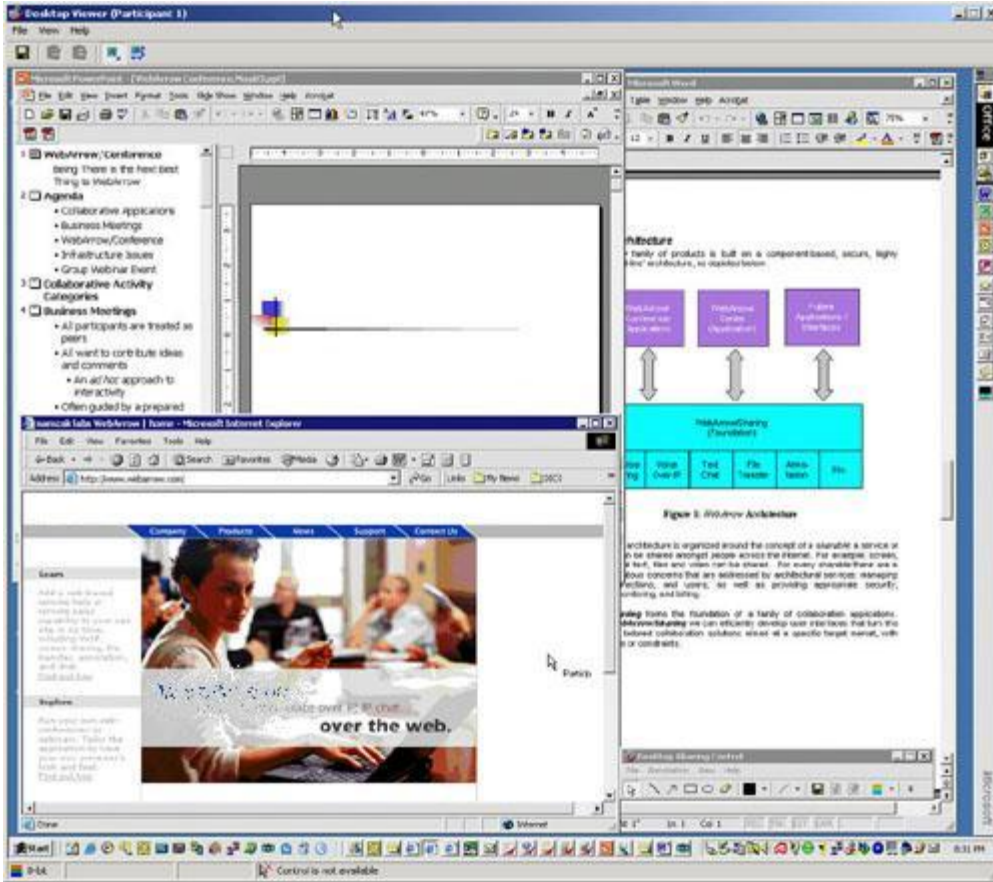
Desktop Viewer (Participant 1)
File View Help

Microsoft PowerPoint - [WebArrow Conference Mood.ppt]
File Edit View Insert Format Tools Slide Show Window Help Acrobat

1 WebArrow/Conference
Being There is the next best Thing to WebArrow
2 Agenda
• Collaborative Applications
• Business Meetings
• WebArrow/Conference
• Infrastructure Issues
• Group Webinar Event
3 Collaborative Activity Categories
4 Business Meetings
• All participants are treated as peers
• All want to contribute ideas and comments
• An ad hoc approach to interactivity
• Often guided by a prepared

Microsoft Word
Table Window Help Acrobat

rchitecture
family of products is built on a component-based, secure, highly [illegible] architecture, as depicted below.

WebArrow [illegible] Applications
WebArrow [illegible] Applications
Future Applications / Interfaces

WebArrow/Sharing (Foundation)
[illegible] | Voice Over IP | Text Chat | File Transfer | Annotation | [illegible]

Figure 1: WebArrow Architecture

architecture is organized around the concept of a sharable: a service or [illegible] be shared amongst people across the Internet. For example, screen, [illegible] text, files and video can be shared. For every sharable there are a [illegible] concerns that are addressed by architectural services: managing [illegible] and users, as well as providing appropriate security, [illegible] and billing.

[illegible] forms the foundation of a family of collaboration applications. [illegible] we can efficiently develop user interfaces that turn this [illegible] collaboration solutions aimed at a specific target market, with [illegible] constraints.

nanocat labs WebArrow | home - Microsoft Internet Explorer
File Edit View Favorites Tools Help
Back Search Favorites Media
Address http://www.webarrow.com Go Links My News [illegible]

Company Products News Support Contact Us

Learn
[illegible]

Explore
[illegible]

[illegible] over IP, IP chat...
over the web.

Patrick

Done Internet

Desktop Sharing Control
File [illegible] View Help

Microsoft

Ln 1 Col 1

Start
Control is not available